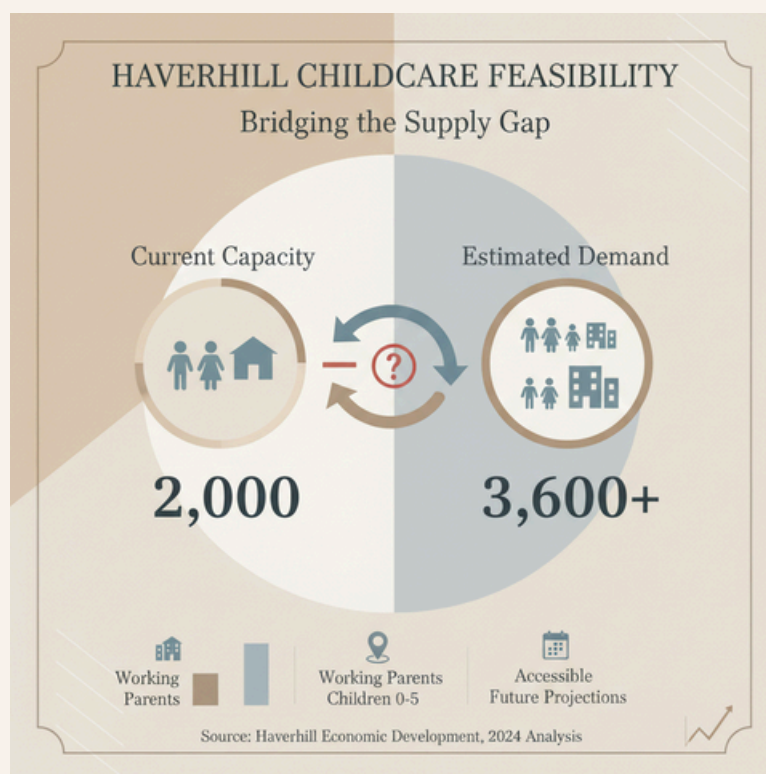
HAVERHILL CHILDCARE FEASIBILITY

Bridging the Supply Gap

Current Capacity

Estimated Demand

2,000

3,600+

Working Parents

Working Parents Children 0-5

Accessible Future Projections

Source: Haverhill Economic Development, 2024 Analysis